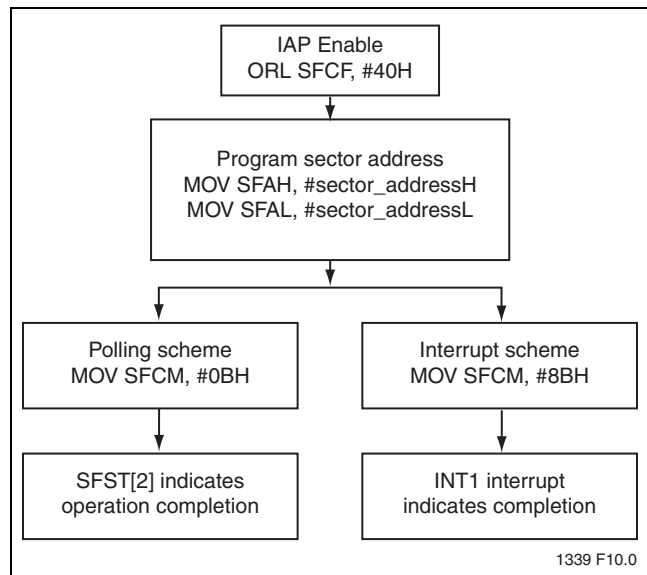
IAP Enable
ORL SFCF, #40H

Program sector address
MOV SFAH, #sector_addressH
MOV SFAL, #sector_addressL

Polling scheme
MOV SFCM, #0BH

SFST[2] indicates operation completion

Interrupt scheme
MOV SFCM, #8BH

INT1 interrupt indicates completion

1339 F10.0